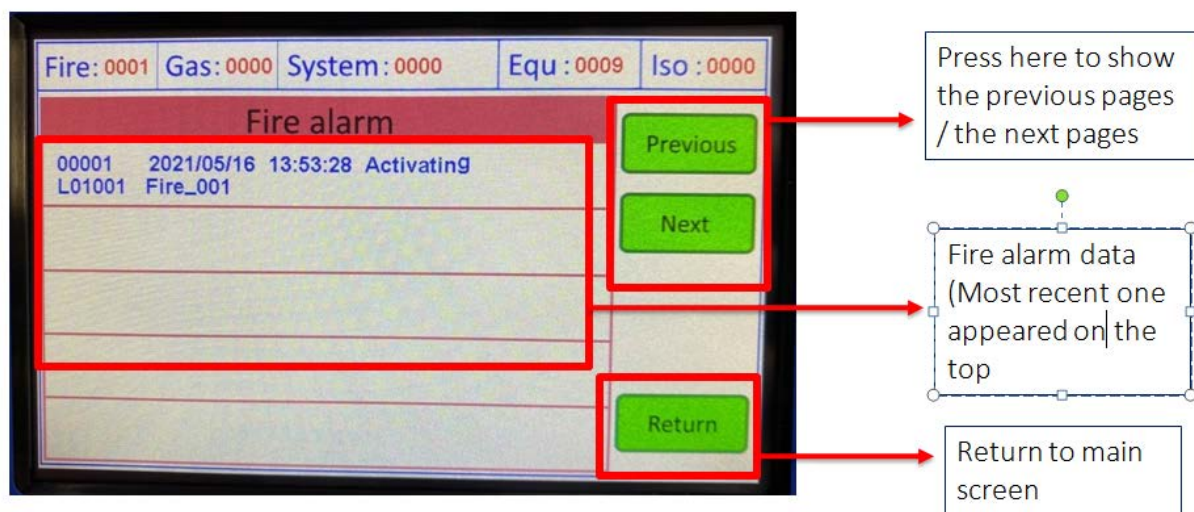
| Fire: 0001 | Gas: 0000 | System: 0000 | Equ: 0009 | Iso: 0000 |
|---|---|---|---|---|

Fire alarm

00001 2021/05/16 13:53:28 Activating
L01001 Fire_001

Previous

Next

Return

Press here to show the previous pages / the next pages

Fire alarm data (Most recent one appeared on the top

Return to main screen